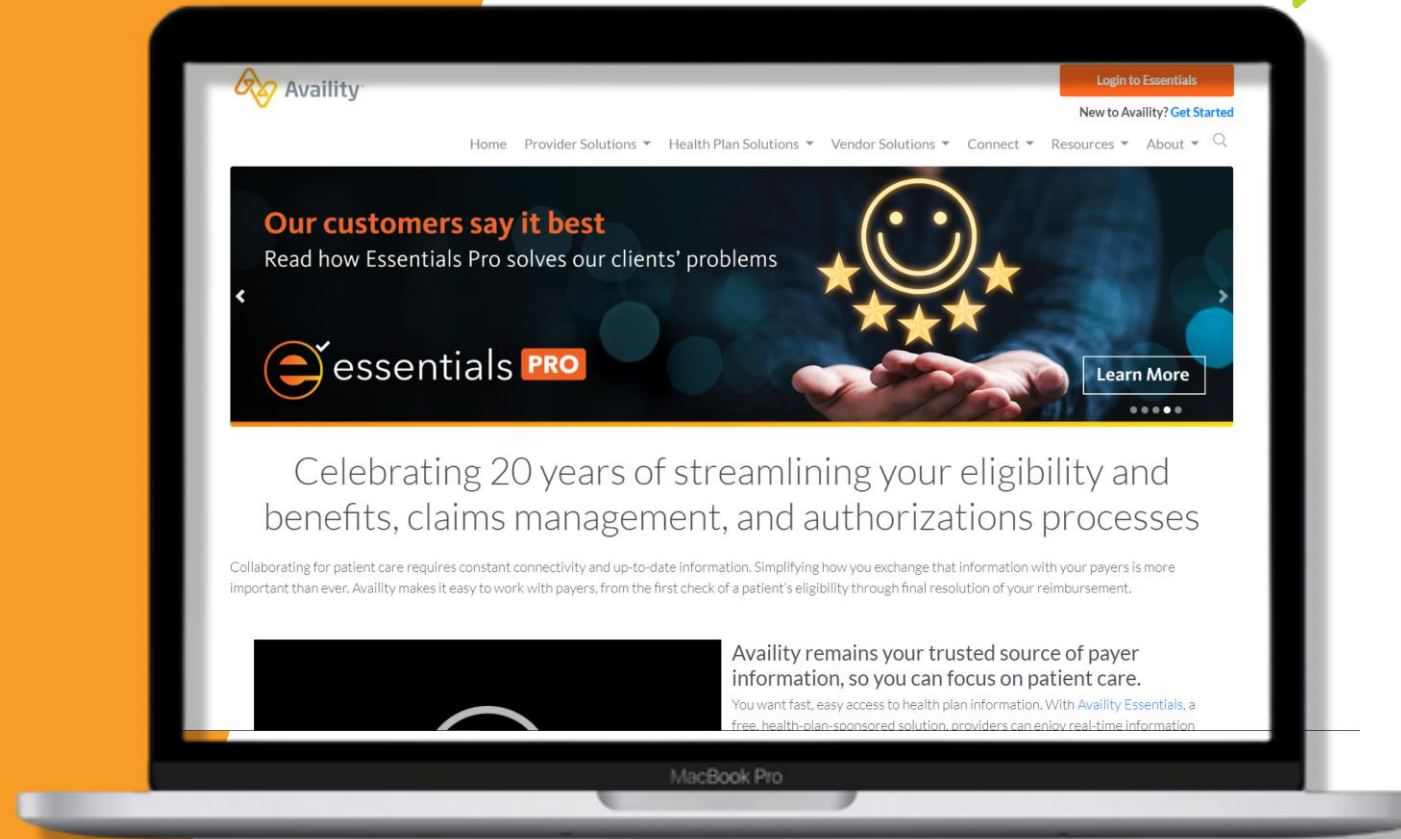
Availity

Login to Essentials

New to Availity? Get Started

Home Provider Solutions ▾ Health Plan Solutions ▾ Vendor Solutions ▾ Connect ▾ Resources ▾ About ▾

Our customers say it best
Read how Essentials Pro solves our clients' problems

essentials PRO

Learn More

Celebrating 20 years of streamlining your eligibility and benefits, claims management, and authorizations processes

Collaborating for patient care requires constant connectivity and up-to-date information. Simplifying how you exchange that information with your payers is more important than ever. Availity makes it easy to work with payers, from the first check of a patient's eligibility through final resolution of your reimbursement.

Availity remains your trusted source of payer information, so you can focus on patient care.

You want fast, easy access to health plan information. With Availity Essentials, a free, health-plan-sponsored solution, providers can enjoy real-time information

MacBook Pro